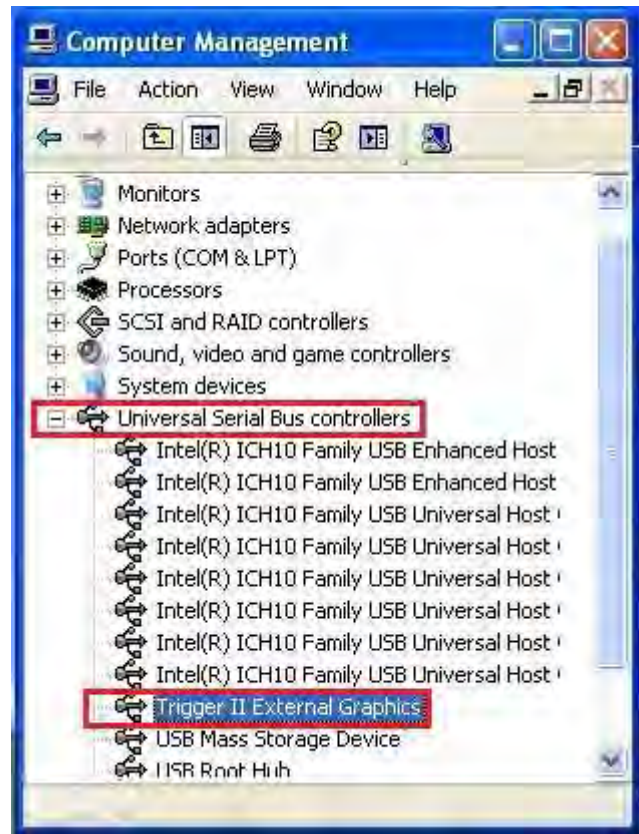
Computer Management

File Action View Window Help

Monitors
Network adapters
Ports (COM & LPT)
Processors
SCSI and RAID controllers
Sound, video and game controllers
System devices
Universal Serial Bus controllers
Intel(R) ICH10 Family USB Enhanced Host
Intel(R) ICH10 Family USB Enhanced Host
Intel(R) ICH10 Family USB Universal Host
Intel(R) ICH10 Family USB Universal Host
Intel(R) ICH10 Family USB Universal Host
Intel(R) ICH10 Family USB Universal Host
Intel(R) ICH10 Family USB Universal Host
Intel(R) ICH10 Family USB Universal Host
Trigger II External Graphics
USB Mass Storage Device
USB Root Hub